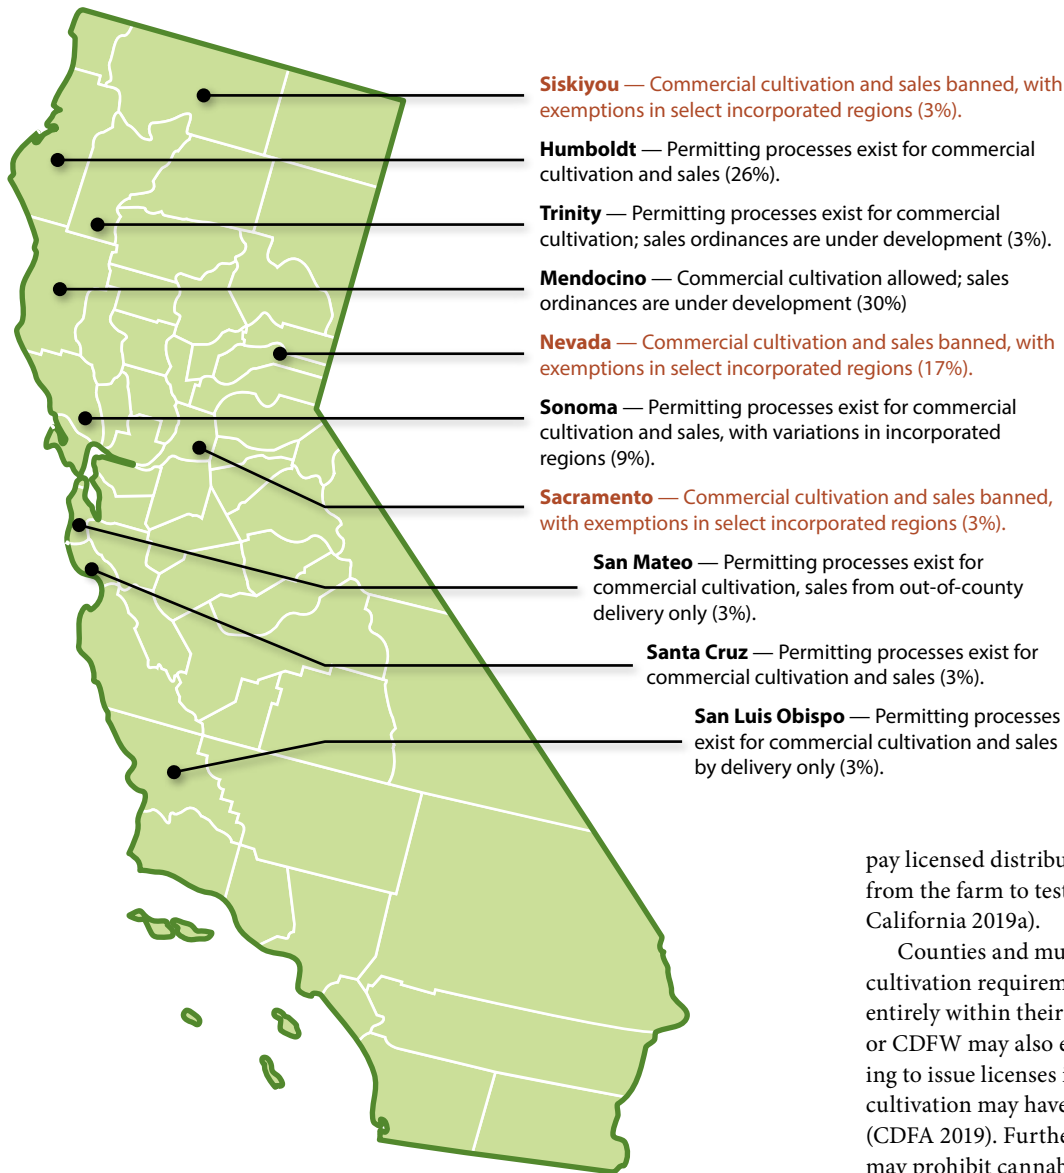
**Siskiyou** — Commercial cultivation and sales banned, with exemptions in select incorporated regions (3%).

**Humboldt** — Permitting processes exist for commercial cultivation and sales (26%).

**Trinity** — Permitting processes exist for commercial cultivation; sales ordinances are under development (3%).

**Mendocino** — Commercial cultivation allowed; sales ordinances are under development (30%)

**Nevada** — Commercial cultivation and sales banned, with exemptions in select incorporated regions (17%).

**Sonoma** — Permitting processes exist for commercial cultivation and sales, with variations in incorporated regions (9%).

**Sacramento** — Commercial cultivation and sales banned, with exemptions in select incorporated regions (3%).

**San Mateo** — Permitting processes exist for commercial cultivation, sales from out-of-county delivery only (3%).

**Santa Cruz** — Permitting processes exist for commercial cultivation and sales (3%).

**San Luis Obispo** — Permitting processes exist for commercial cultivation and sales by delivery only (3%).

pay licensed distribu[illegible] from the farm to test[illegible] California 2019a).

Counties and mu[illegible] cultivation requirem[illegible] entirely within their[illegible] or CDFW may also e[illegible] ing to issue licenses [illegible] cultivation may have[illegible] (CDFA 2019). Furthe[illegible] may prohibit cannab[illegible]